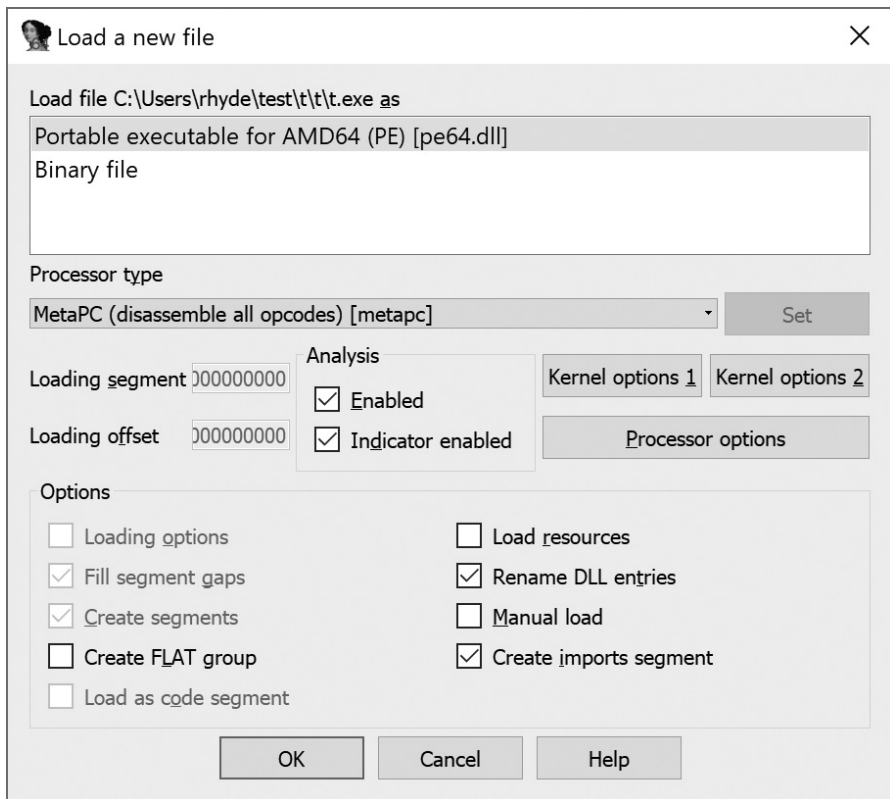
Load a new file

×

Load file C:\Users\rhyde\test\t\t\t.exe as

Portable executable for AMD64 (PE) [pe64.dll]
Binary file

Processor type

MetaPC (disassemble all opcodes) [metapc]

Set

Loading segment 000000000

Loading offset 000000000

Analysis
Enabled
Indicator enabled

Kernel options 1
Kernel options 2

Processor options

Options

Loading options
Fill segment gaps
Create segments
Create FLAT group
Load as code segment

Load resources
Rename DLL entries
Manual load
Create imports segment

OK
Cancel
Help